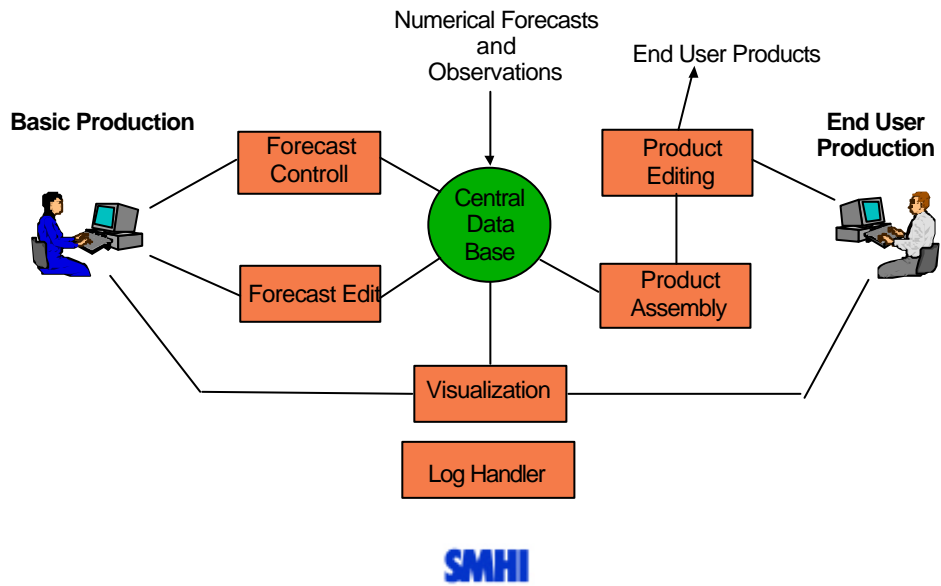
Numerical Forecasts and Observations

End User Products

Basic Production

End User Production

Forecast Controll

Central Data Base

Product Editing

Forecast Edit

Product Assembly

Visualization

Log Handler

SMHI